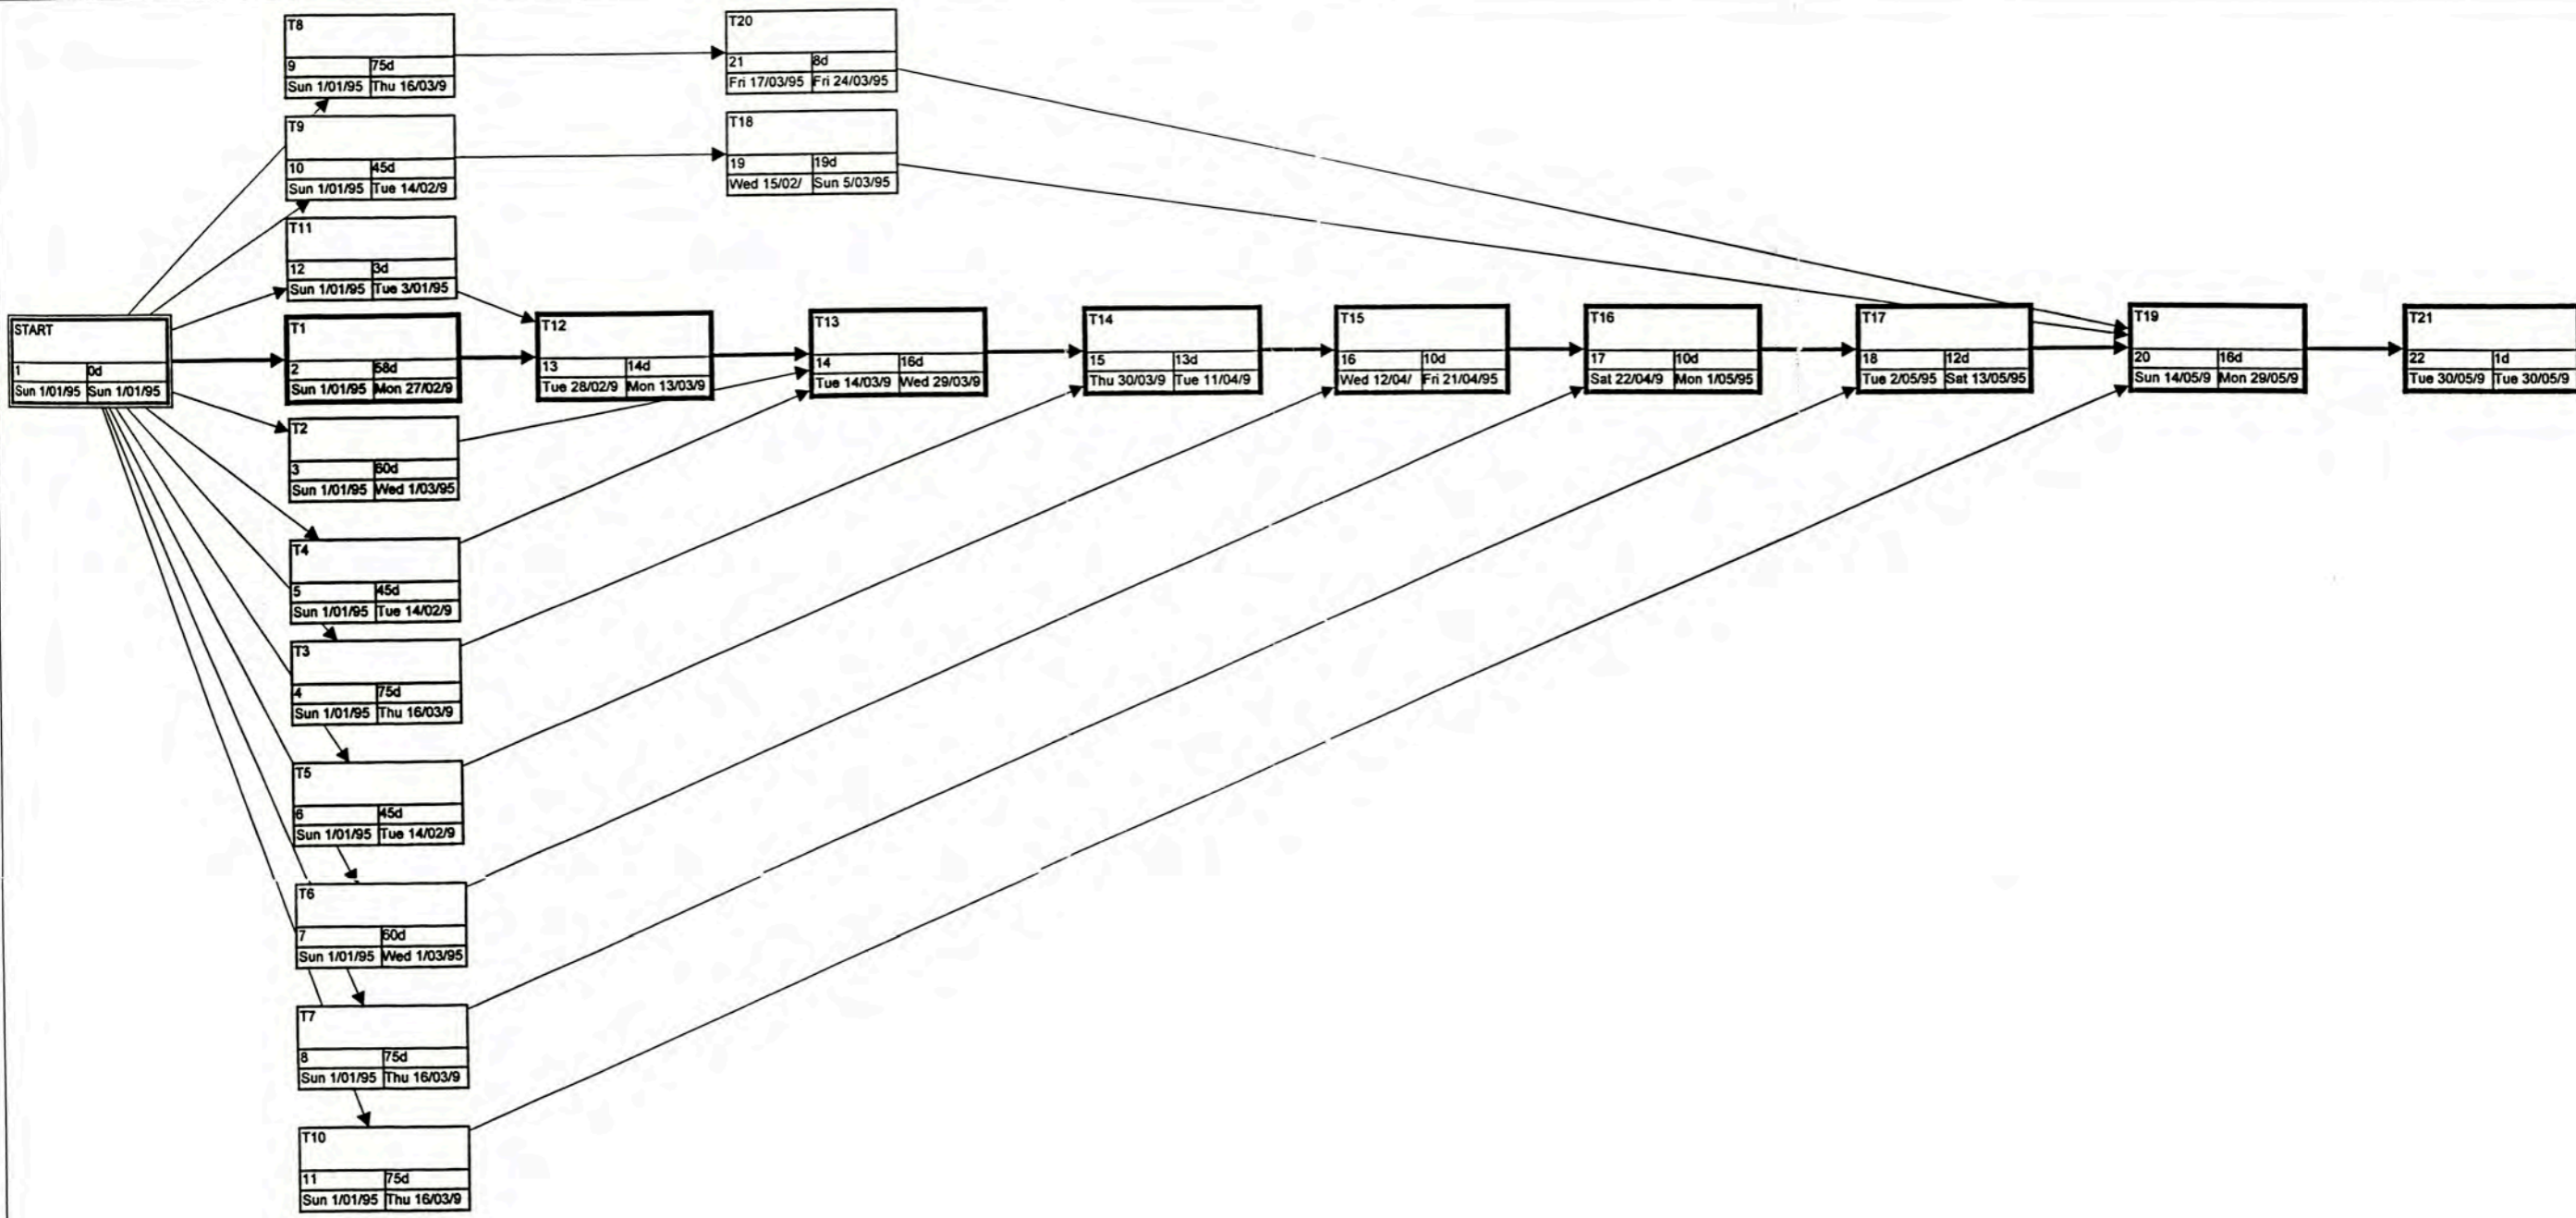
T8
9 75d
Sun 1/01/95 Thu 16/03/9

T20
21 8d
Fri 17/03/95 Fri 24/03/95

T9
10 45d
Sun 1/01/95 Tue 14/02/9

T18
19 19d
Wed 15/02/ Sun 5/03/95

T11
12 3d
Sun 1/01/95 Tue 3/01/95

START
1 0d
Sun 1/01/95 Sun 1/01/95

T1
2 58d
Sun 1/01/95 Mon 27/02/9

T12
13 14d
Tue 28/02/9 Mon 13/03/9

T13
14 16d
Tue 14/03/9 Wed 29/03/9

T14
15 13d
Thu 30/03/9 Tue 11/04/9

T15
16 10d
Wed 12/04/ Fri 21/04/95

T16
17 10d
Sat 22/04/9 Mon 1/05/95

T17
18 12d
Tue 2/05/95 Sat 13/05/95

T19
20 16d
Sun 14/05/9 Mon 29/05/9

T21
22 1d
Tue 30/05/9 Tue 30/05/9

T2
3 60d
Sun 1/01/95 Wed 1/03/95

T4
5 45d
Sun 1/01/95 Tue 14/02/9

T3
4 75d
Sun 1/01/95 Thu 16/03/9

T5
6 45d
Sun 1/01/95 Tue 14/02/9

T6
7 60d
Sun 1/01/95 Wed 1/03/95

T7
8 75d
Sun 1/01/95 Thu 16/03/9

T10
11 75d
Sun 1/01/95 Thu 16/03/9